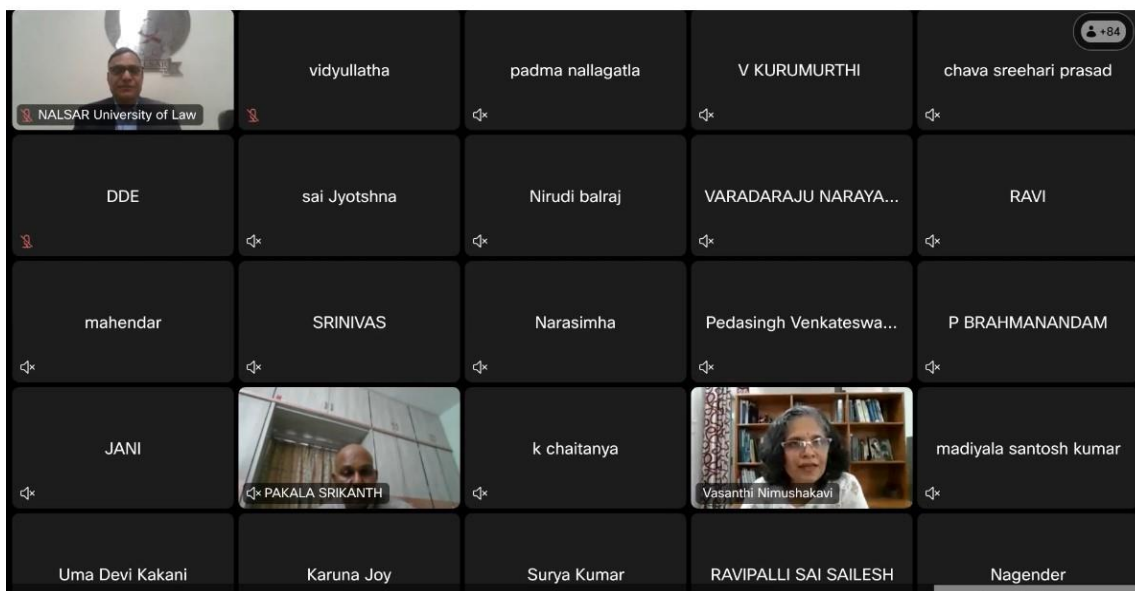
NALSAR University of Law
vidyullatha
padma nallagatla
V KURUMURTHI
+84
chava sreehari prasad

DDE
sai Jyotshna
Nirudi balraj
VARADARAJU NARAYA...
RAVI

mahendar
SRINIVAS
Narasimha
Pedasingh Venkateswa...
P BRAHMANANDAM

JANI
PAKALA SRIKANTH
k chaitanya
Vasanthi Nimushakavi
madiyala santosh kumar

Uma Devi Kakani
Karuna Joy
Surya Kumar
RAVIPALLI SAI SAILESH
Nagender